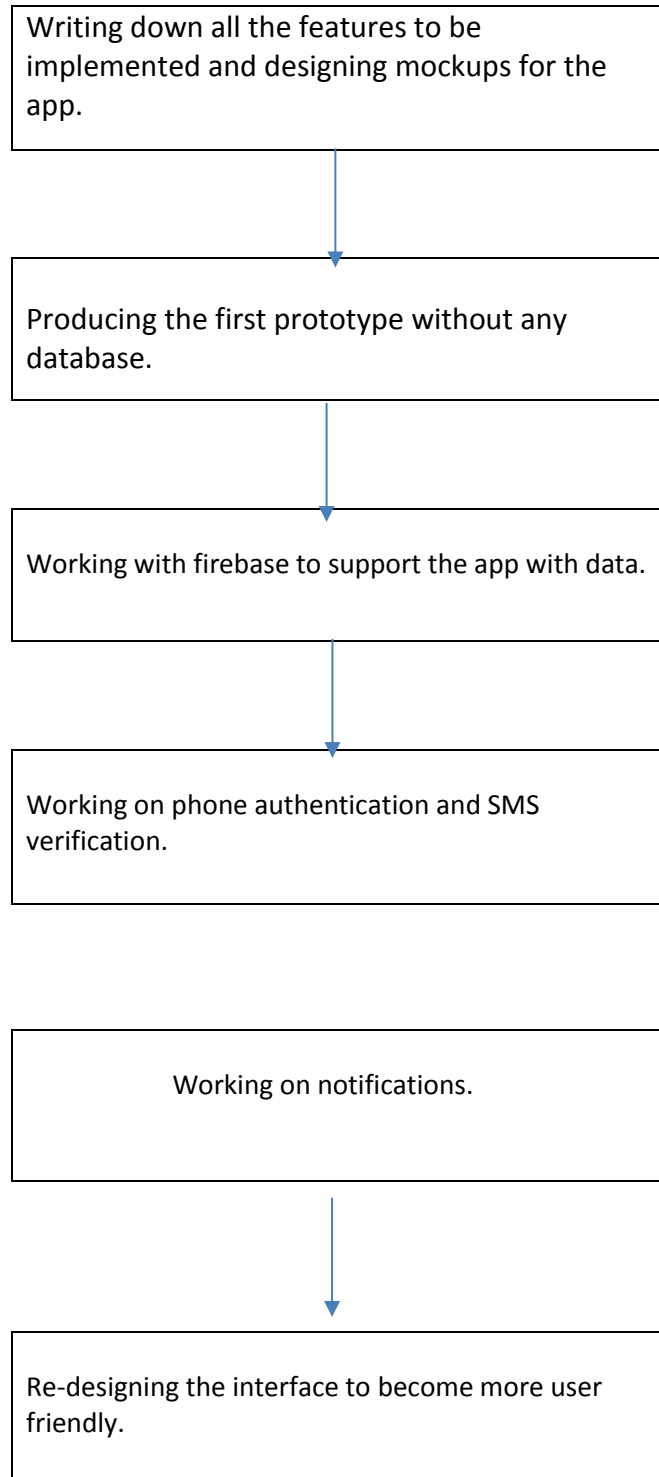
Writing down all the features to be implemented and designing mockups for the app.

Producing the first prototype without any database.

Working with firebase to support the app with data.

Working on phone authentication and SMS verification.

Working on notifications.

Re-designing the interface to become more user friendly.